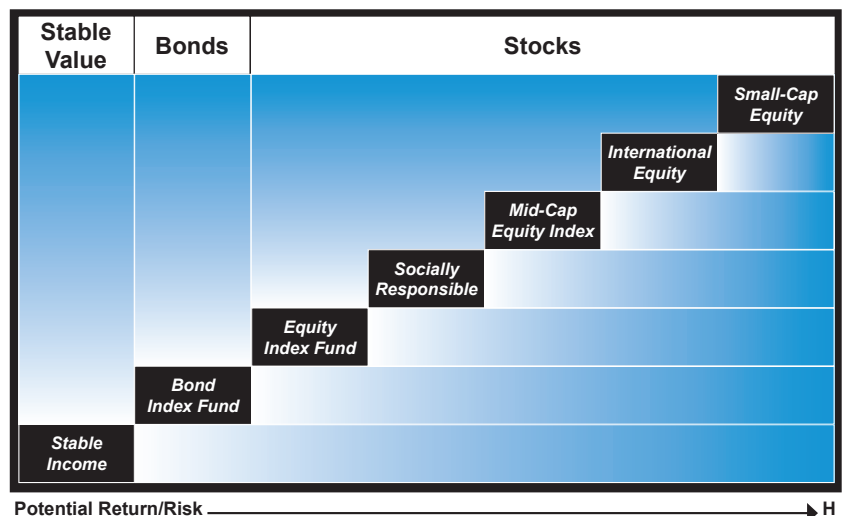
| Stable Value | Bonds | Stocks |
|---|---|---|

Small-Cap Equity

International Equity

Mid-Cap Equity Index

Socially Responsible

Equity Index Fund

Bond Index Fund

Stable Income

Potential Return/Risk H